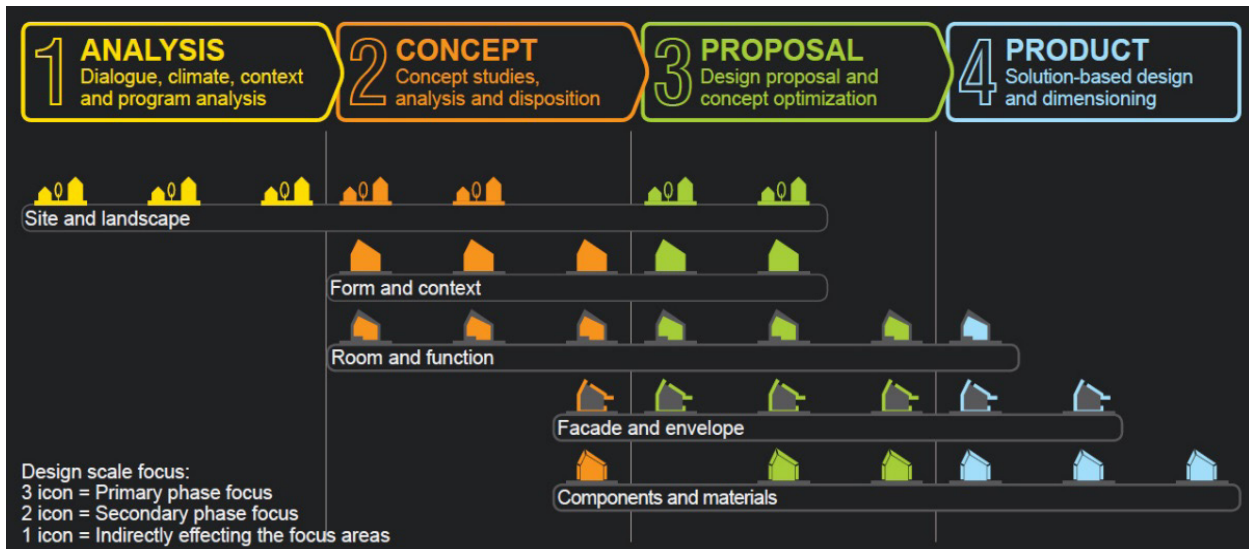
1 ANALYSIS
Dialogue, climate, context and program analysis

2 CONCEPT
Concept studies, analysis and disposition

3 PROPOSAL
Design proposal and concept optimization

4 PRODUCT
Solution-based design and dimensioning

Site and landscape

Form and context

Room and function

Facade and envelope

Components and materials

Design scale focus:
3 icon = Primary phase focus
2 icon = Secondary phase focus
1 icon = Indirectly effecting the focus areas